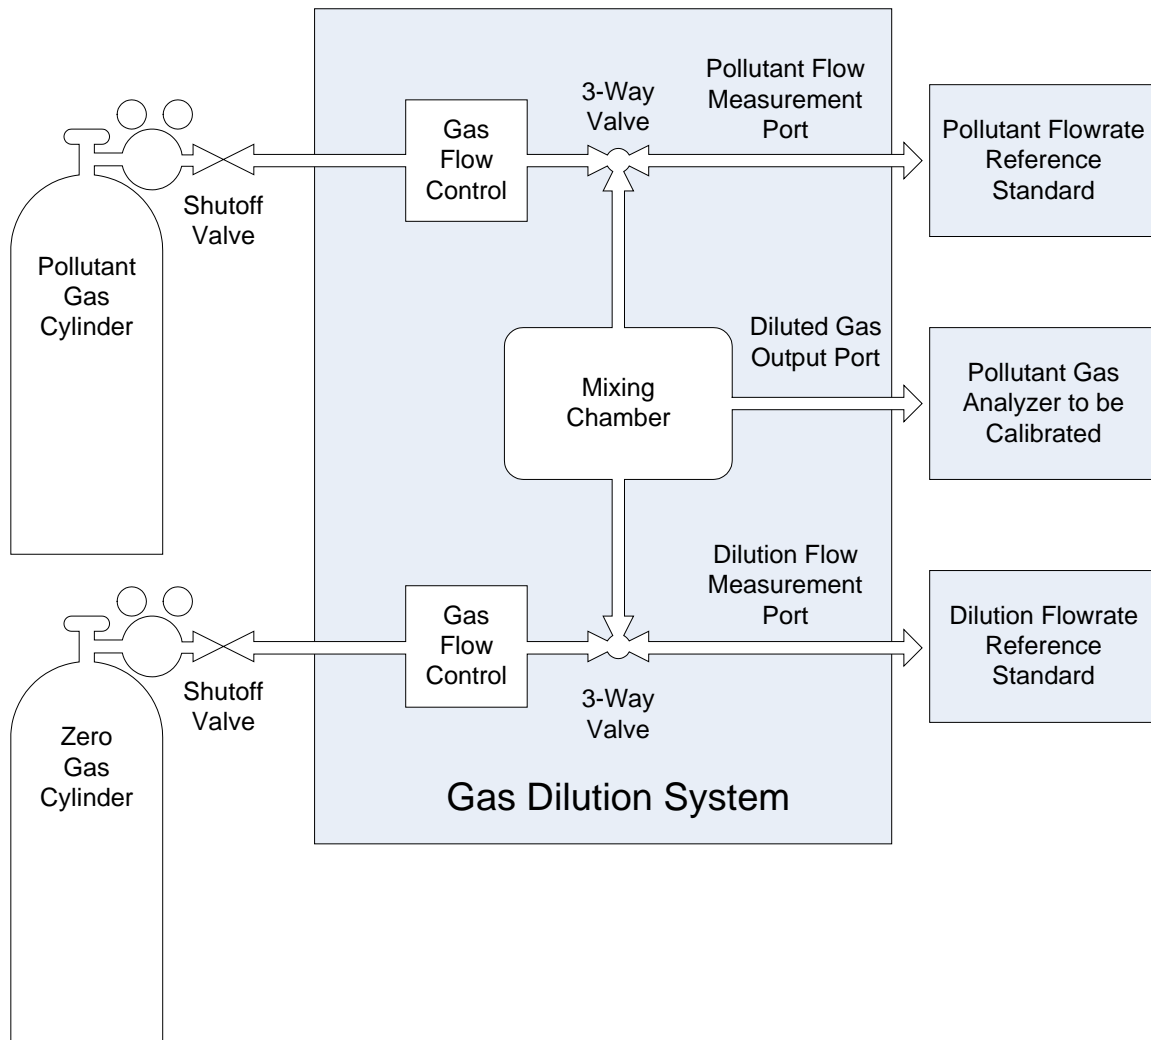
Pollutant Gas Cylinder

Shutoff Valve

Gas Flow Control

3-Way Valve

Pollutant Flow Measurement Port

Pollutant Flowrate Reference Standard

Mixing Chamber

Diluted Gas Output Port

Pollutant Gas Analyzer to be Calibrated

Zero Gas Cylinder

Shutoff Valve

Gas Flow Control

Dilution Flow Measurement Port

3-Way Valve

Dilution Flowrate Reference Standard

Gas Dilution System